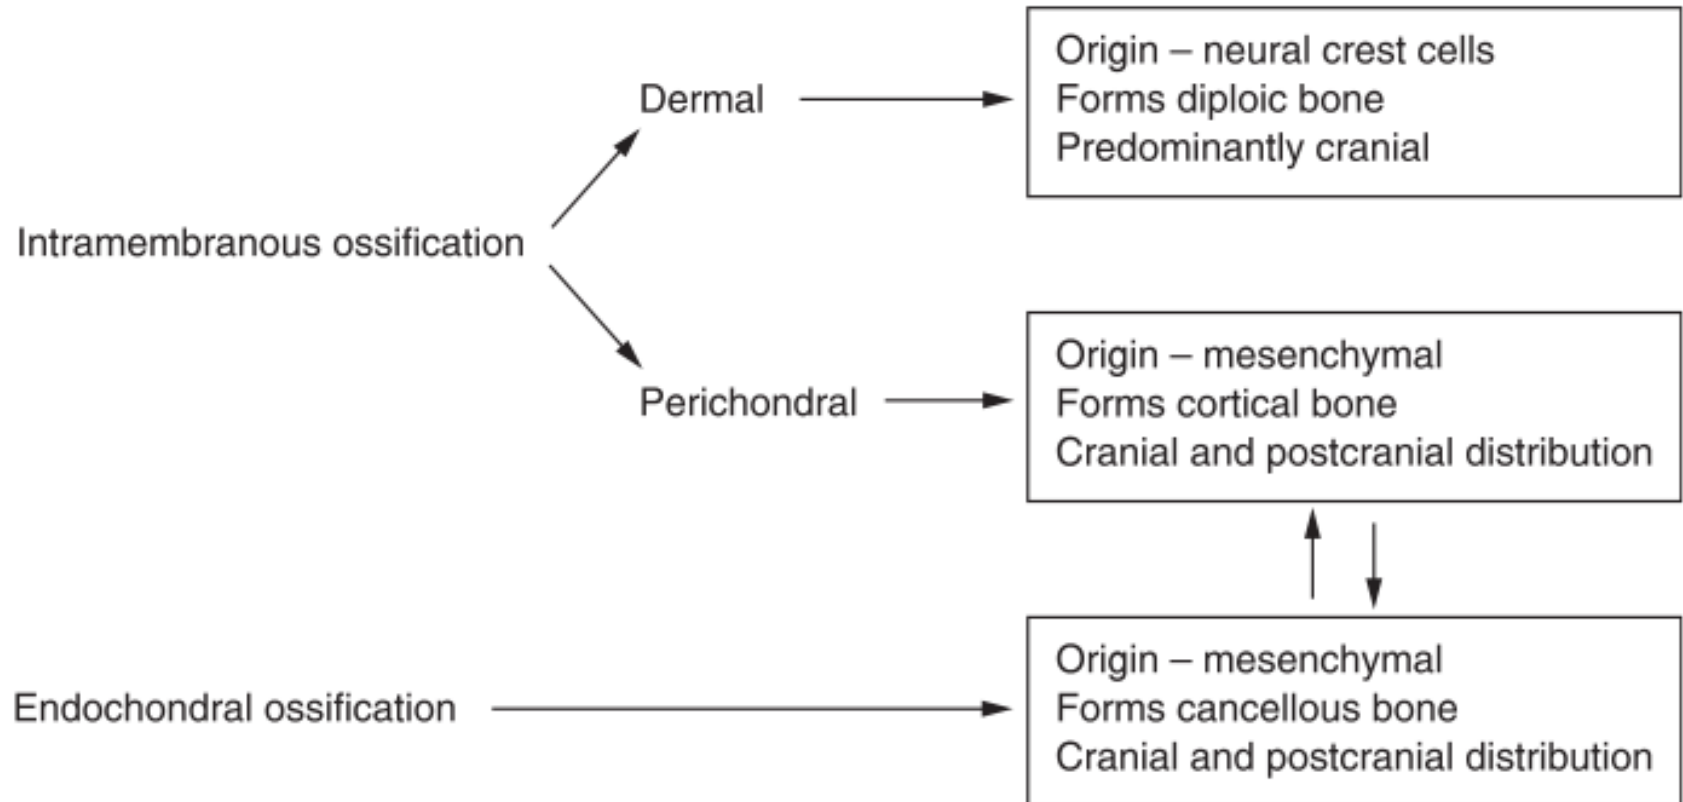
Dermal

Origin – neural crest cells
Forms diploic bone
Predominantly cranial

Intramembranous ossification

Perichondral

Origin – mesenchymal
Forms cortical bone
Cranial and postcranial distribution

Endochondral ossification

Origin – mesenchymal
Forms cancellous bone
Cranial and postcranial distribution